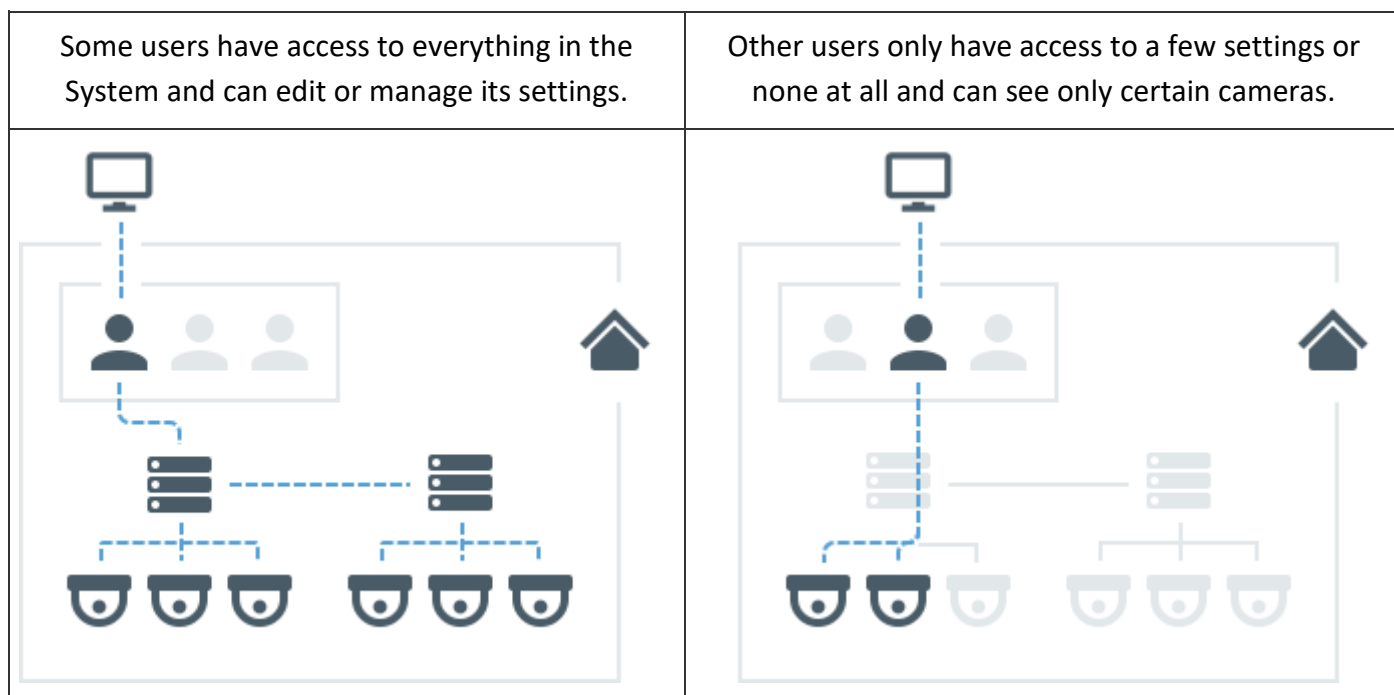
| Some users have access to everything in the System and can edit or manage its settings. | Other users only have access to a few settings or none at all and can see only certain cameras. |
|---|---|
| | |